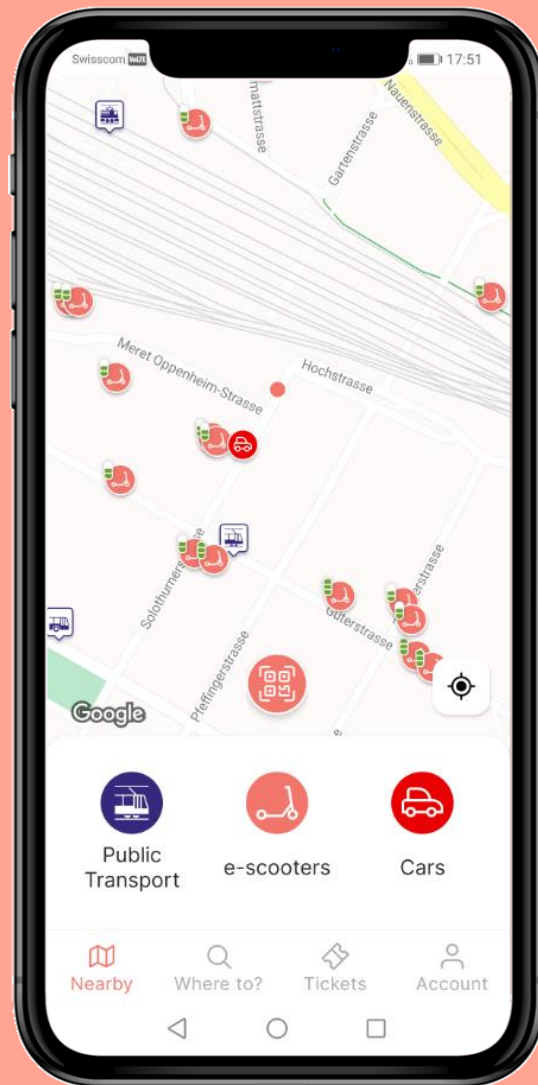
Swisscom VoLTE

17:51

mattstrasse

Gartenstrasse

Nauenstrasse

Meret Oppenheim-Strasse

Hochstrasse

Solothurnerstrasse

Pfeffingerstrasse

Güterstrasse

erstrasse

Google

Public Transport

e-scooters

Cars

Nearby

Where to?

Tickets

Account